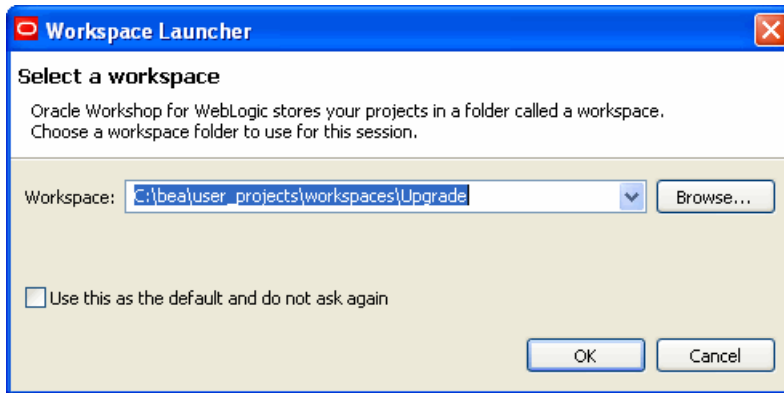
Workspace Launcher

Select a workspace

Oracle Workshop for WebLogic stores your projects in a folder called a workspace.
Choose a workspace folder to use for this session.

Workspace: C:\bea\user_projects\workspaces\Upgrade

Browse...

Use this as the default and do not ask again

OK

Cancel